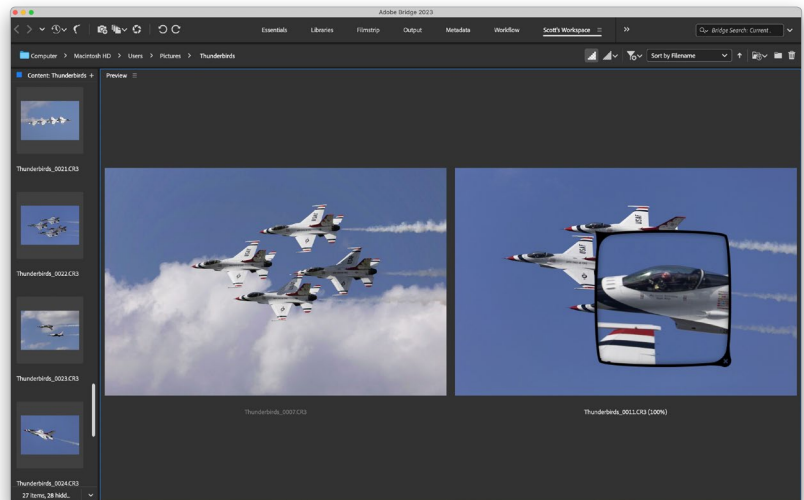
Adobe Bridge 2023

Essentials Libraries Filmstrip Output Metadata Workflow Scott's Workspace

Bridge Search: Current...

Computer > Macintosh HD > Users > Pictures > Thunderbirds

Sort by Filename

Content: Thunderbirds +

Preview

Thunderbirds_0021.CR3

Thunderbirds_0022.CR3

Thunderbirds_0023.CR3

Thunderbirds_0024.CR3

27 items, 28 hidd...

Thunderbirds_0007.CR3

Thunderbirds_0011.CR3 (100%)